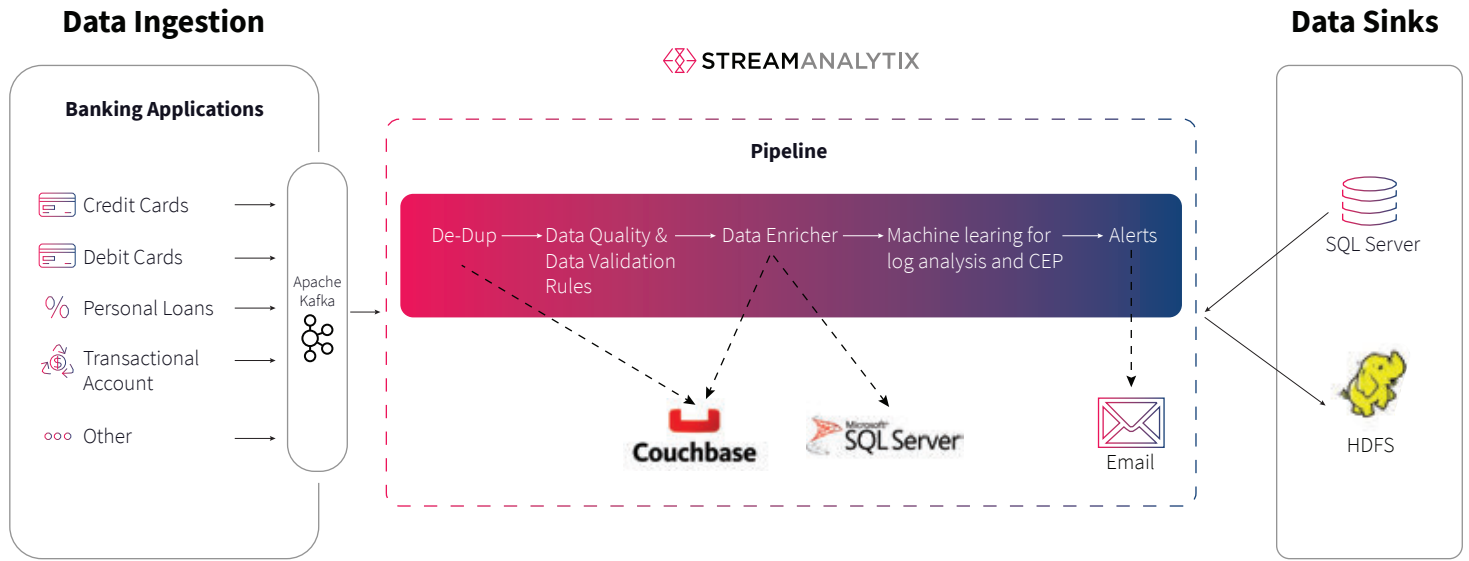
Data Ingestion

STREAMANALYTIX

Data Sinks

Banking Applications

Credit Cards

Debit Cards

Personal Loans

Transactional Account

Other

Apache Kafka

Pipeline

De-Dup → Data Quality & Data Validation Rules → Data Enricher → Machine learing for log analysis and CEP → Alerts

Couchbase

Microsoft SQL Server

Email

SQL Server

HDFS